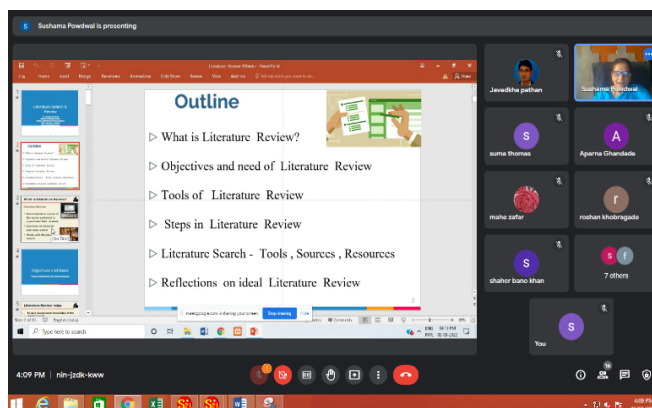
Sushama Powdwal is presenting

Outline

▷ What is Literature Review?

▷ Objectives and need of Literature Review

▷ Tools of Literature Review

▷ Steps in Literature Review

▷ Literature Search - Tools , Sources , Resources

▷ Reflections on ideal Literature Review

meet.google.com is sharing your screen. Stop sharing Hide

Type here to search

Javedkha pathan
Sushama Powdwal
suma thomas
Aparna Ghandade
mahe zafar
roshan khobragade
shahor bano khan
7 others
You

4:09 PM | nin-jzdk-kww